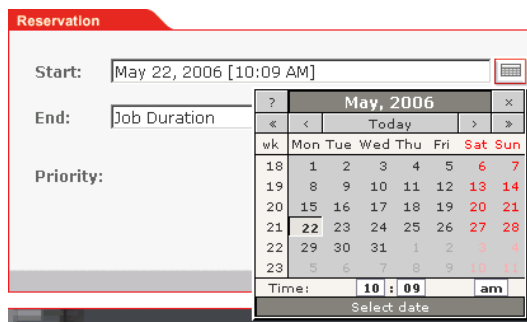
Reservation

Start: May 22, 2006 [10:09 AM]

End: Job Duration

Priority:

| ? | May, 2006 | | | | | × |
|---|---|---|---|---|---|---|
| « | ‹ | Today | | | › | » |
| wk | Mon | Tue | Wed | Thu | Fri | Sat | Sun |
| 18 | 1 | 2 | 3 | 4 | 5 | 6 | 7 |
| 19 | 8 | 9 | 10 | 11 | 12 | 13 | 14 |
| 20 | 15 | 16 | 17 | 18 | 19 | 20 | 21 |
| 21 | 22 | 23 | 24 | 25 | 26 | 27 | 28 |
| 22 | 29 | 30 | 31 | 1 | 2 | 3 | 4 |
| 23 | 5 | 6 | 7 | 8 | 9 | 10 | 11 |

Time: 10 : 09 am

Select date